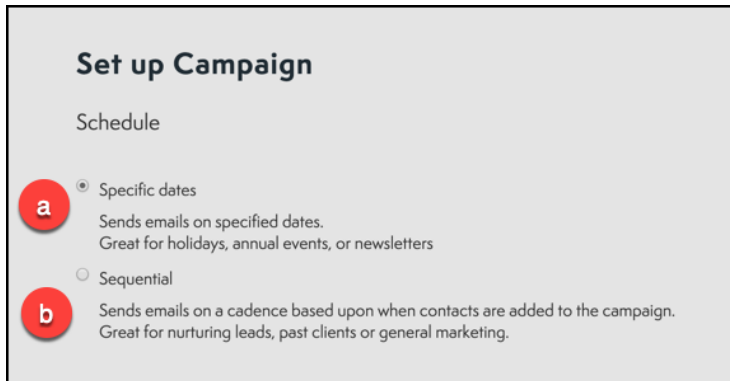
Set up Campaign

Schedule

a

Specific dates

Sends emails on specified dates.
Great for holidays, annual events, or newsletters

Sequential

b

Sends emails on a cadence based upon when contacts are added to the campaign.
Great for nurturing leads, past clients or general marketing.